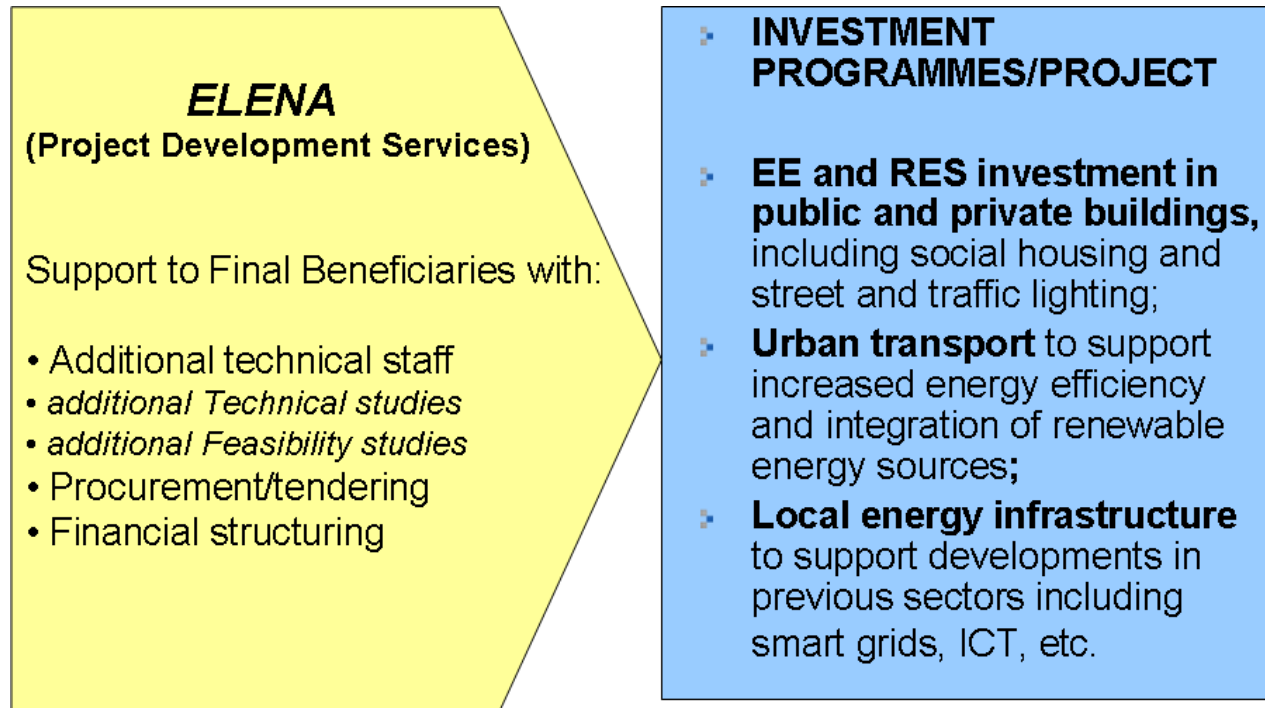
ELENA
(Project Development Services)

Support to Final Beneficiaries with:

• Additional technical staff
• additional Technical studies
• additional Feasibility studies
• Procurement/tendering
• Financial structuring

INVESTMENT PROGRAMMES/PROJECT

EE and RES investment in public and private buildings, including social housing and street and traffic lighting;

Urban transport to support increased energy efficiency and integration of renewable energy sources;

Local energy infrastructure to support developments in previous sectors including smart grids, ICT, etc.